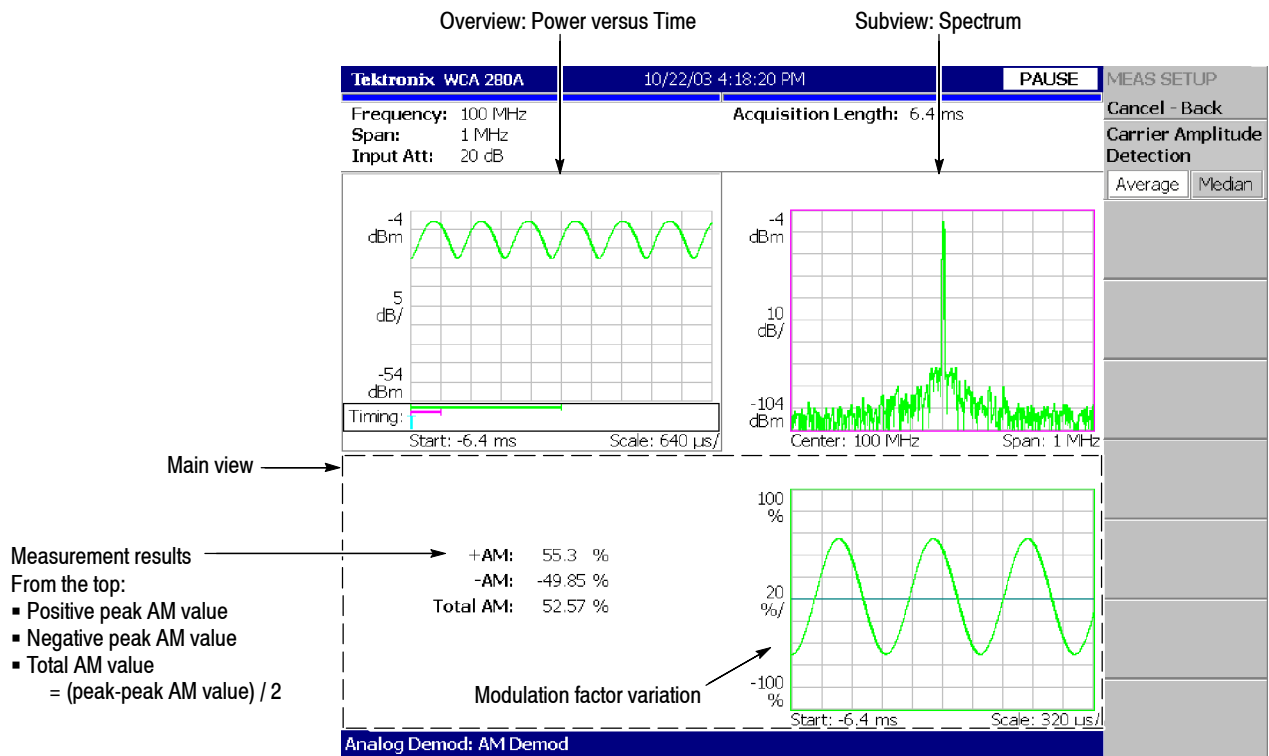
Overview: Power versus Time

Subview: Spectrum

Tektronix WCA 280A

10/22/03 4:18:20 PM

PAUSE

MEAS SETUP

Cancel - Back

Carrier Amplitude Detection

Average

Median

Frequency: 100 MHz
Span: 1 MHz
Input Att: 20 dB

Acquisition Length: 6.4 ms

-4 dBm

5 dB/

-54 dBm

Timing:

Start: -6.4 ms

Scale: 640 µs/

-4 dBm

10 dB/

-104 dBm

Center: 100 MHz

Span: 1 MHz

Main view

Measurement results
From the top:
▪ Positive peak AM value
▪ Negative peak AM value
▪ Total AM value
= (peak-peak AM value) / 2

+AM: 55.3 %
-AM: -49.85 %
Total AM: 52.57 %

100 %

20 %/

-100 %

Modulation factor variation

Start: -6.4 ms

Scale: 320 µs/

Analog Demod: AM Demod